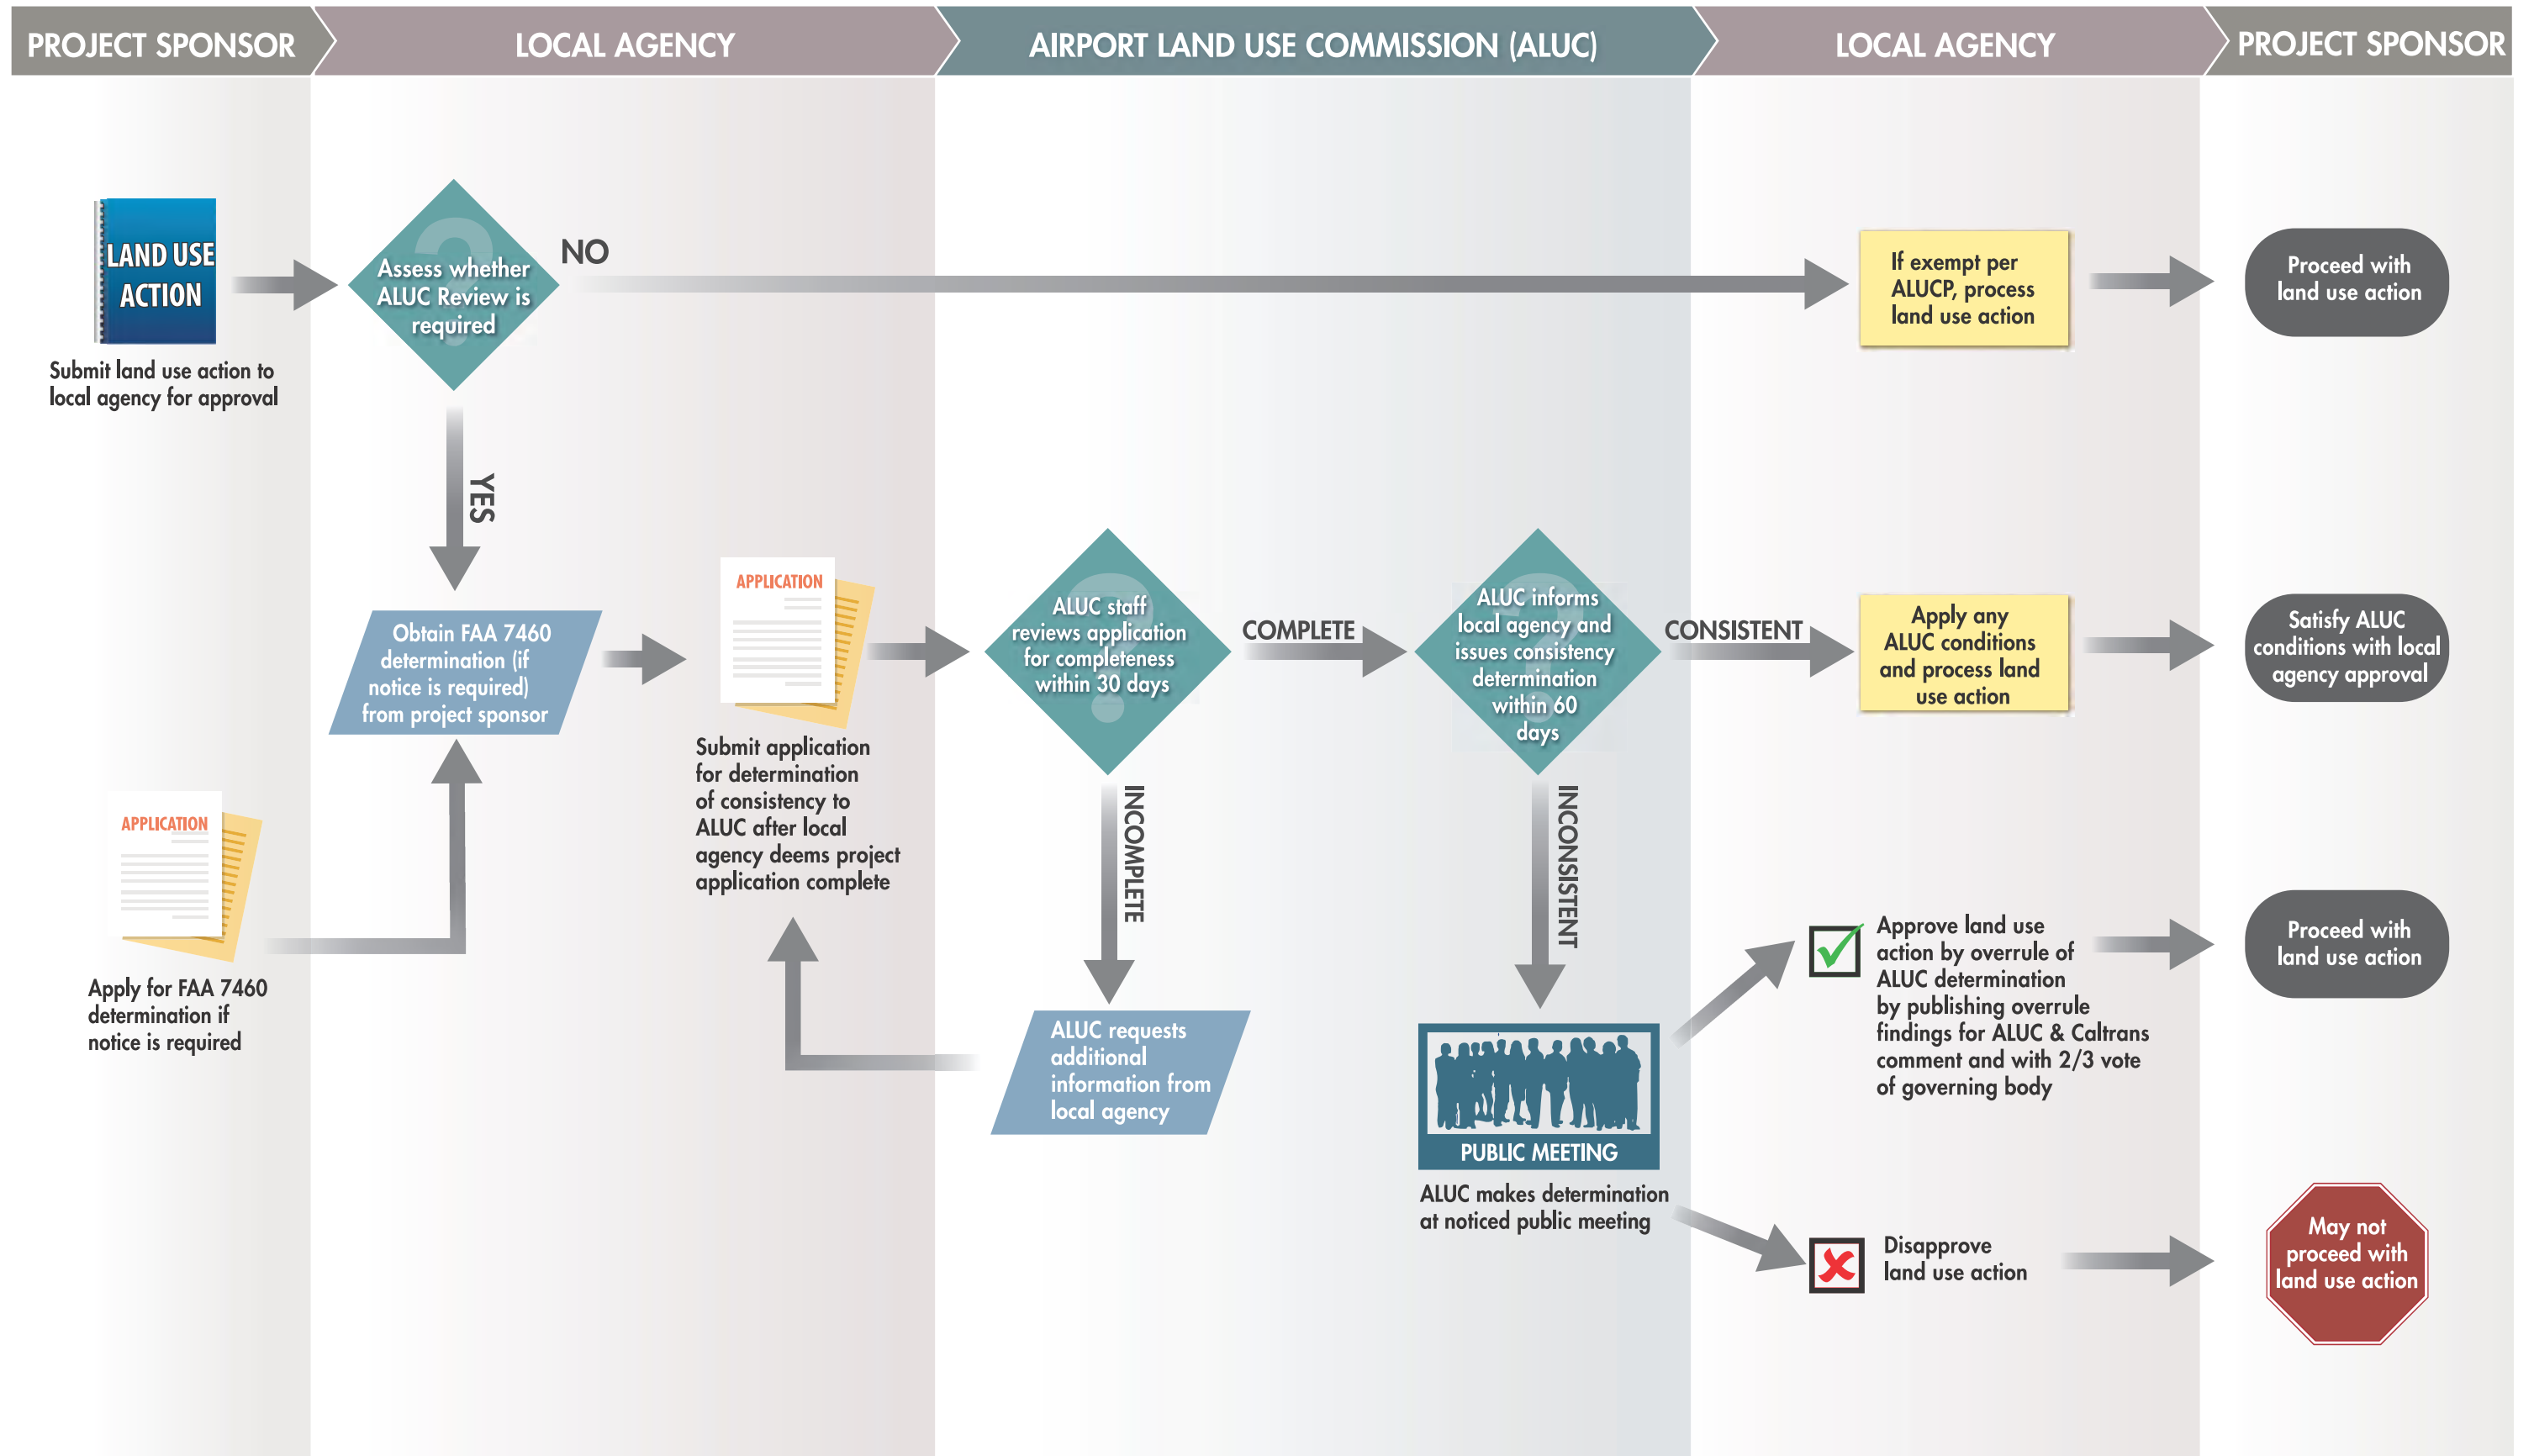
PROJECT SPONSOR

LOCAL AGENCY

AIRPORT LAND USE COMMISSION (ALUC)

LOCAL AGENCY

PROJECT SPONSOR

LAND USE ACTION

Submit land use action to local agency for approval

Assess whether ALUC Review is required

NO

If exempt per ALUCP, process land use action

Proceed with land use action

YES

Obtain FAA 7460 determination (if notice is required) from project sponsor

APPLICATION

Submit application for determination of consistency to ALUC after local agency deems project application complete

ALUC staff reviews application for completeness within 30 days

COMPLETE

ALUC informs local agency and issues consistency determination within 60 days

CONSISTENT

Apply any ALUC conditions and process land use action

Satisfy ALUC conditions with local agency approval

APPLICATION

Apply for FAA 7460 determination if notice is required

INCOMPLETE

ALUC requests additional information from local agency

INCONSISTENT

PUBLIC MEETING

ALUC makes determination at noticed public meeting

Approve land use action by overrule of ALUC determination by publishing overrule findings for ALUC & Caltrans comment and with 2/3 vote of governing body

Proceed with land use action

Disapprove land use action

May not proceed with land use action